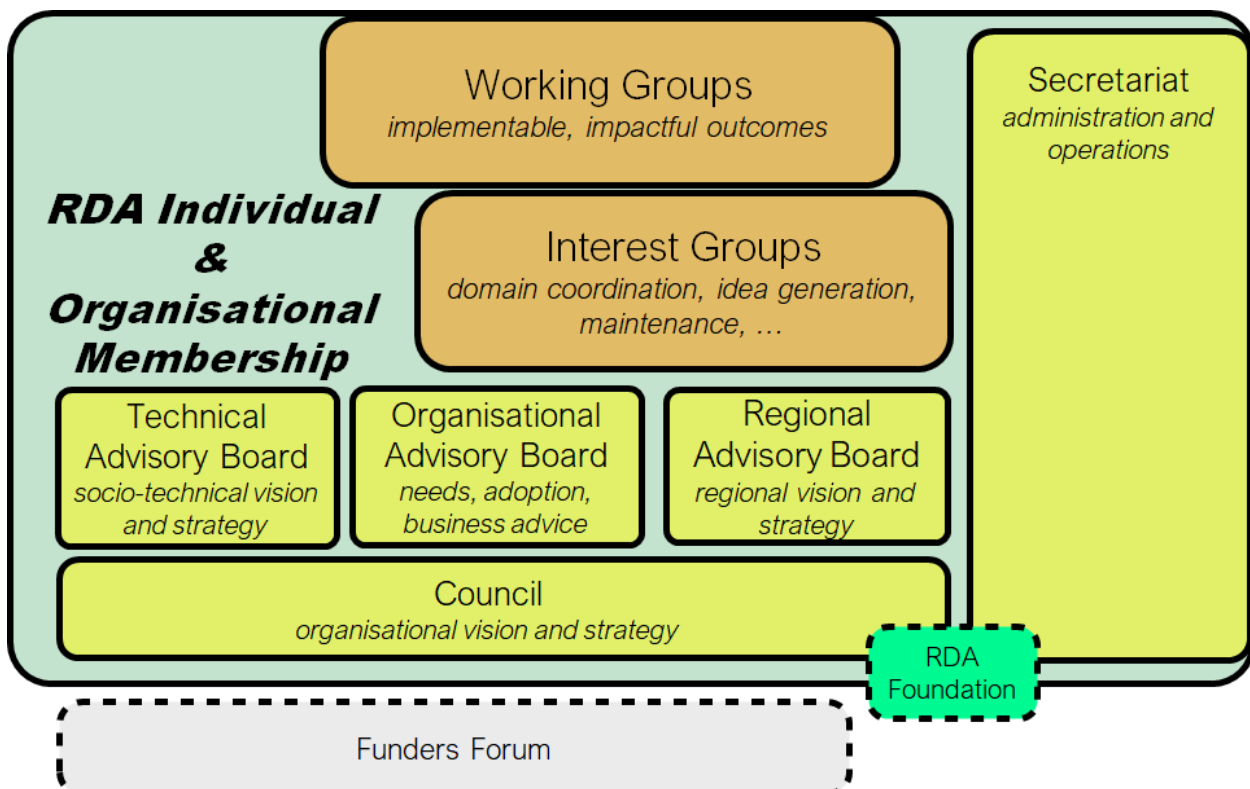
Working Groups
*implementable, impactful outcomes*

Secretariat
*administration and operations*

**RDA Individual & Organisational Membership**

Interest Groups
*domain coordination, idea generation, maintenance, …*

Technical Advisory Board
*socio-technical vision and strategy*

Organisational Advisory Board
*needs, adoption, business advice*

Regional Advisory Board
*regional vision and strategy*

Council
*organisational vision and strategy*

RDA Foundation

Funders Forum